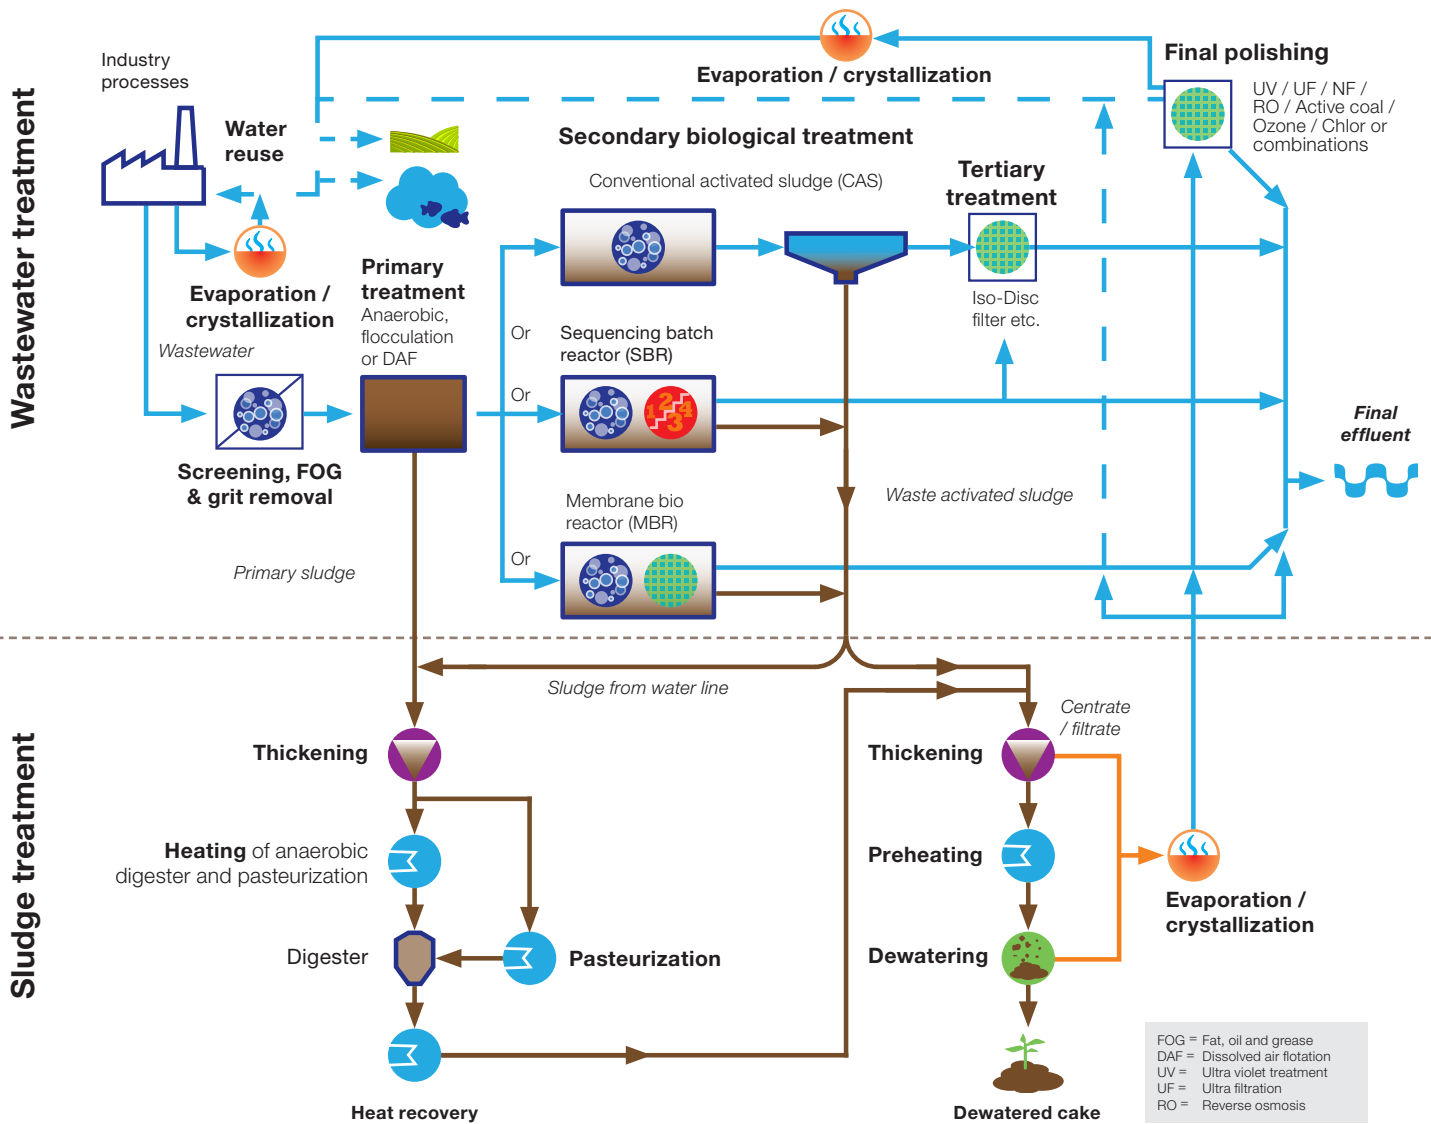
Wastewater treatment

Industry processes

Evaporation / crystallization

Final polishing

UV / UF / NF / RO / Active coal / Ozone / Chlor or combinations

Water reuse

Secondary biological treatment

Conventional activated sludge (CAS)

Tertiary treatment

Evaporation / crystallization

Primary treatment
Anaerobic, flocculation or DAF

Wastewater

Or

Sequencing batch reactor (SBR)

Iso-Disc filter etc.

Or

Final effluent

Screening, FOG & grit removal

Membrane bio reactor (MBR)

Waste activated sludge

Primary sludge

Or

Sludge treatment

Sludge from water line

Centrate / filtrate

Thickening

Thickening

Heating of anaerobic digester and pasteurization

Preheating

Evaporation / crystallization

Digester

Pasteurization

Dewatering

Heat recovery

Dewatered cake

FOG = Fat, oil and grease
DAF = Dissolved air flotation
UV = Ultra violet treatment
UF = Ultra filtration
RO = Reverse osmosis